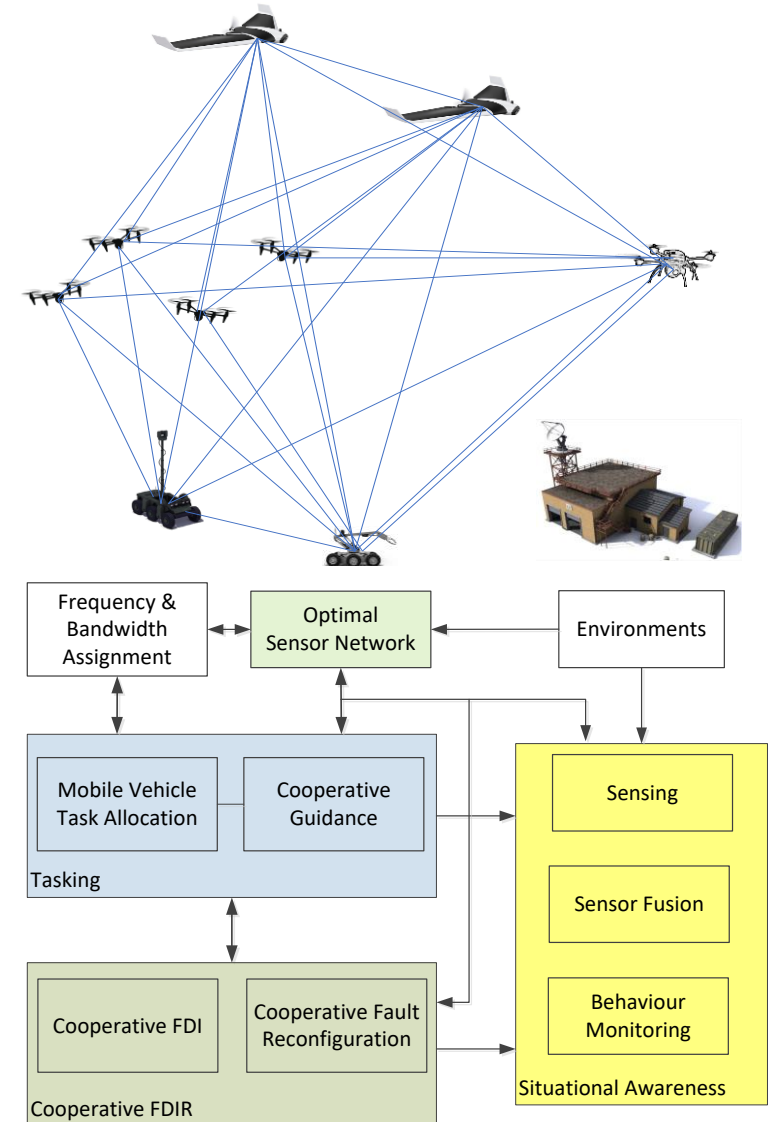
Frequency & Bandwidth Assignment

Optimal Sensor Network

Environments

Mobile Vehicle Task Allocation

Cooperative Guidance

Tasking

Sensing

Sensor Fusion

Behaviour Monitoring

Cooperative FDI

Cooperative Fault Reconfiguration

Cooperative FDIR

Situational Awareness